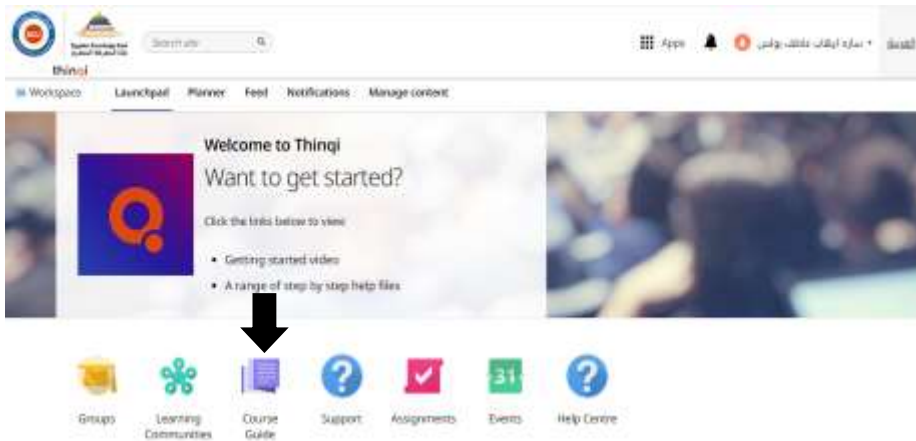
thinqi

Search site

Apps

سارة ايهاب عاطف يونس

Workspace Launchpad Planner Feed Notifications Manage content

Welcome to Thinqi

Want to get started?

Click the links below to view

• Getting started video

• A range of step by step help files

Groups

Learning Communities

Course Guide

Support

Assignments

31

Events

Help Centre